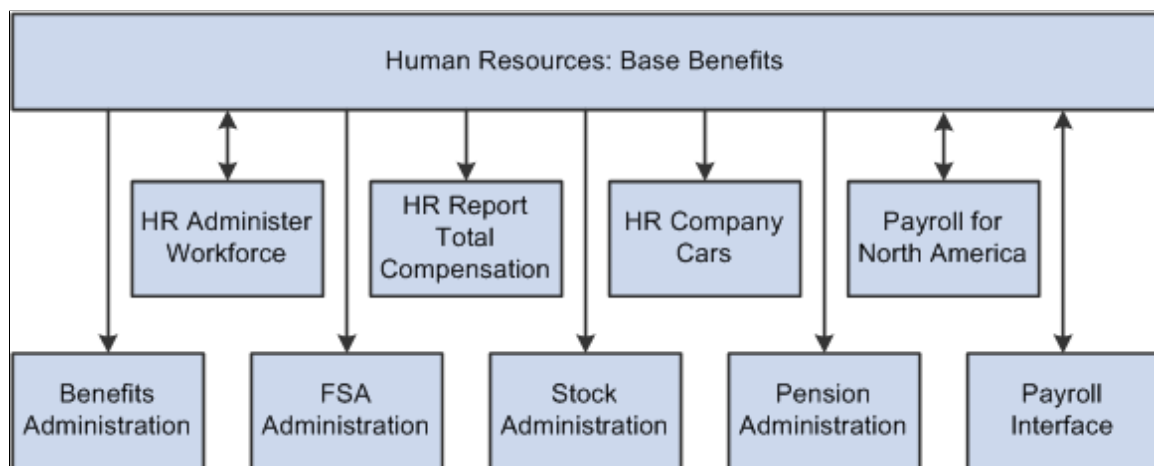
Human Resources: Base Benefits

HR Administer Workforce

HR Report Total Compensation

HR Company Cars

Payroll for North America

Benefits Administration

FSA Administration

Stock Administration

Pension Administration

Payroll Interface